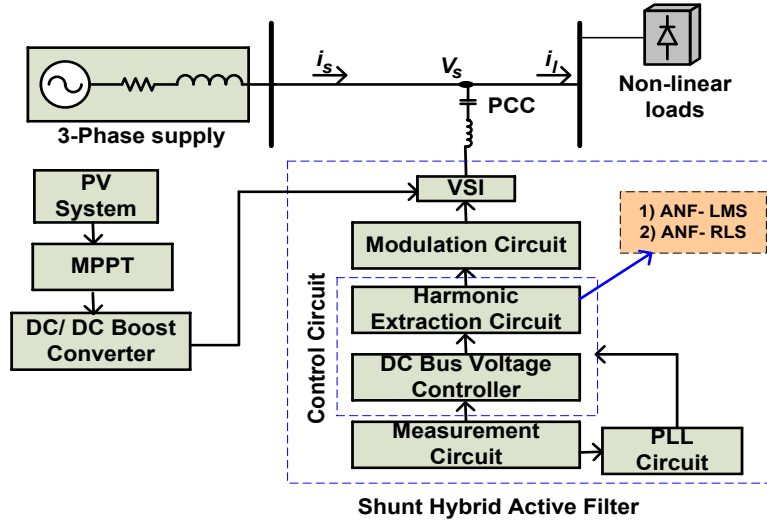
$i_s$

$V_s$

$i_l$

Non-linear loads

3-Phase supply

PCC

PV System

MPPT

DC/ DC Boost Converter

VSI

Modulation Circuit

1) ANF- LMS
2) ANF- RLS

Control Circuit

Harmonic Extraction Circuit

DC Bus Voltage Controller

Measurement Circuit

PLL Circuit

Shunt Hybrid Active Filter